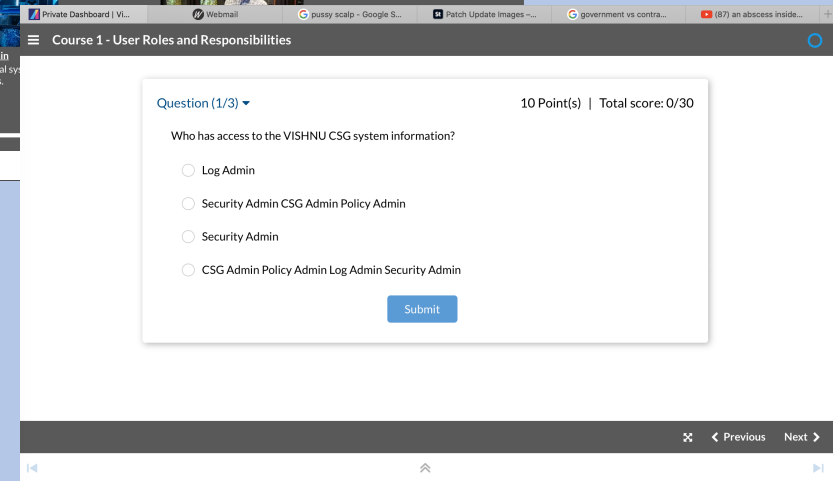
Private Dashboard | Vi... Webmail pussy scalp - Google S... Patch Update Images -... government vs contra... (87) an abscess inside... +

in
al sy
s.

Course 1 - User Roles and Responsibilities

Question (1/3)

10 Point(s) | Total score: 0/30

Who has access to the VISHNU CSG system information?

Log Admin

Security Admin CSG Admin Policy Admin

Security Admin

CSG Admin Policy Admin Log Admin Security Admin

Submit

Previous Next